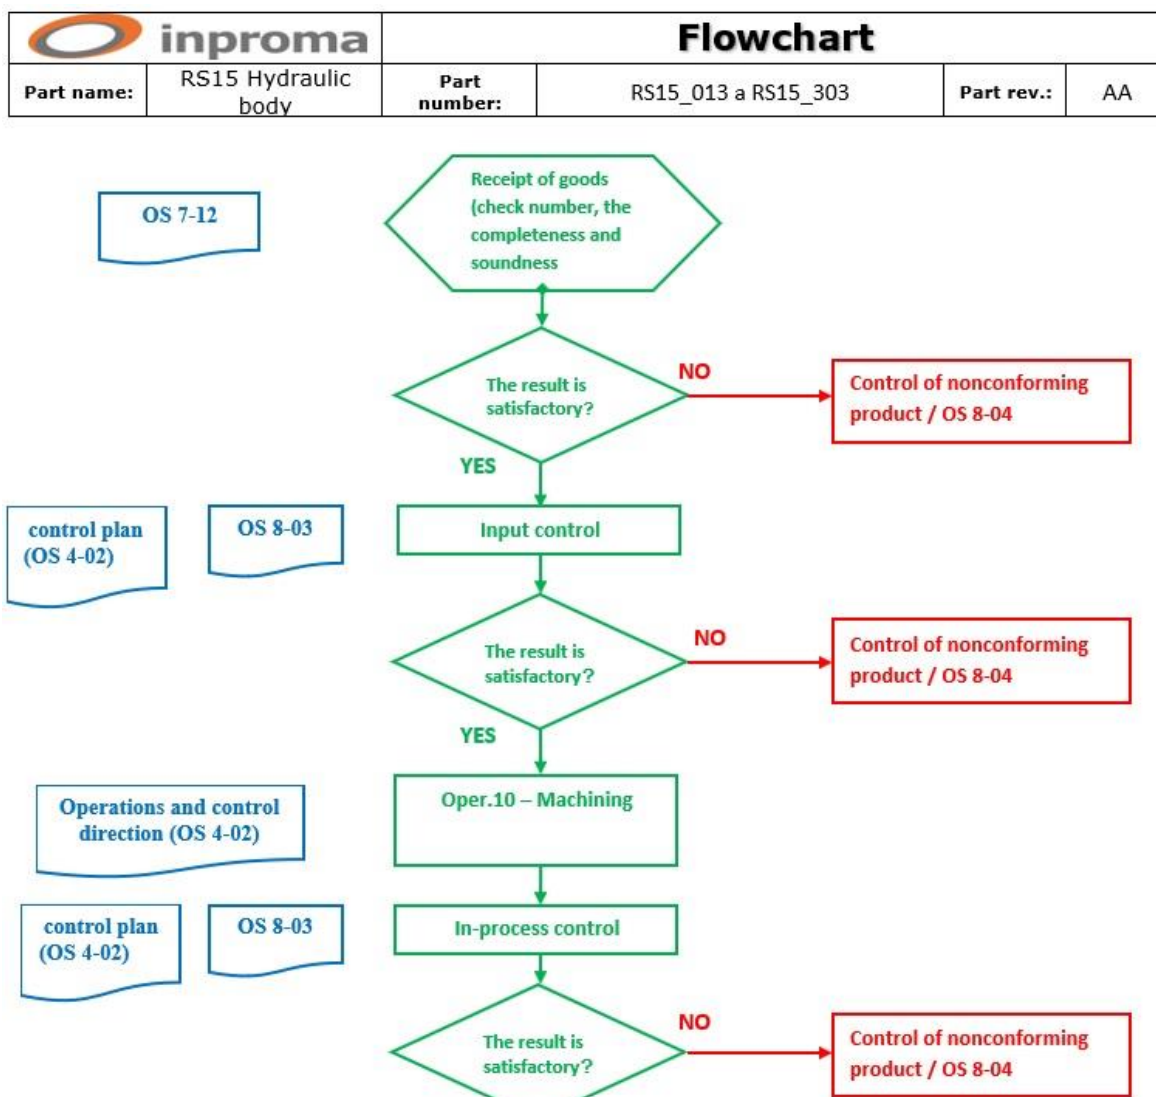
| inproma | Flowchart | | | | |
|---|---|---|---|---|---|
| Part name: | RS15 Hydraulic body | Part number: | RS15_013 a RS15_303 | Part rev.: | AA |

OS 7-12

Receipt of goods (check number, the completeness and soundness

The result is satisfactory?

NO

Control of nonconforming product / OS 8-04

YES

control plan (OS 4-02)

OS 8-03

Input control

The result is satisfactory?

NO

Control of nonconforming product / OS 8-04

YES

Operations and control direction (OS 4-02)

Oper.10 – Machining

control plan (OS 4-02)

OS 8-03

In-process control

The result is satisfactory?

NO

Control of nonconforming product / OS 8-04